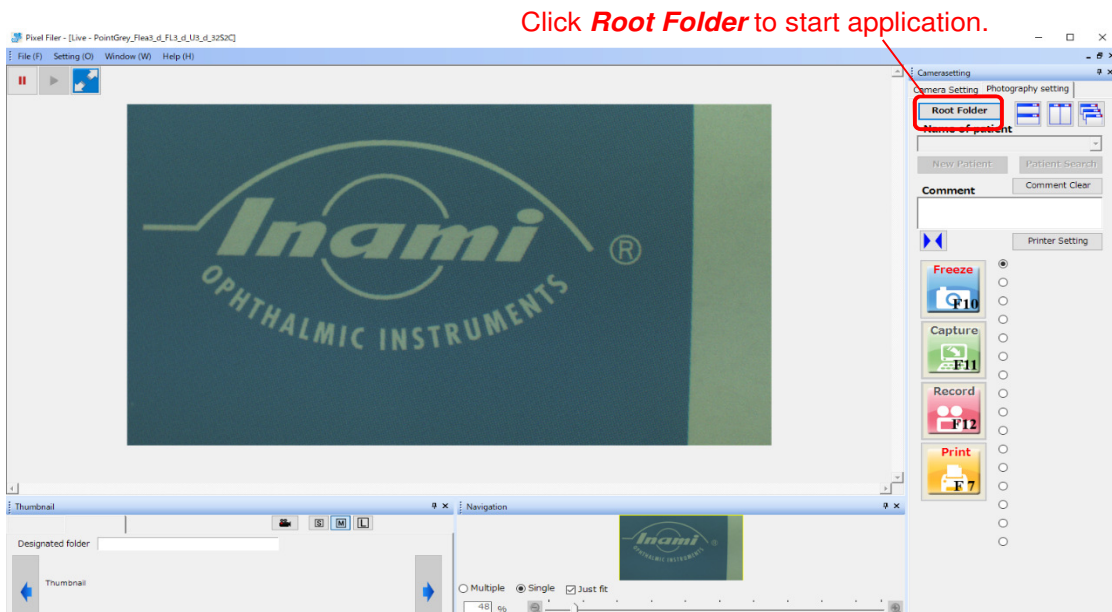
Click ***Root Folder*** to start application.

Pixel Filer - [Live - PointGrey_Flea3_d_FL3_d_U3_d_32S2C]

File (F) Setting (O) Window (W) Help (H)

Inami ®
OPHTHALMIC INSTRUMENTS

Camerasetting
Camera Setting Photography setting
Root Folder
Name of patient
New Patient Patient Search
Comment Comment Clear
Printer Setting
Freeze F10
Capture F11
Record F12
Print F7

Thumbnail
S M L
Designated folder
Thumbnail

Navigation
Inami OPHTHALMIC INSTRUMENTS
Multiple Single Just fit
48 %